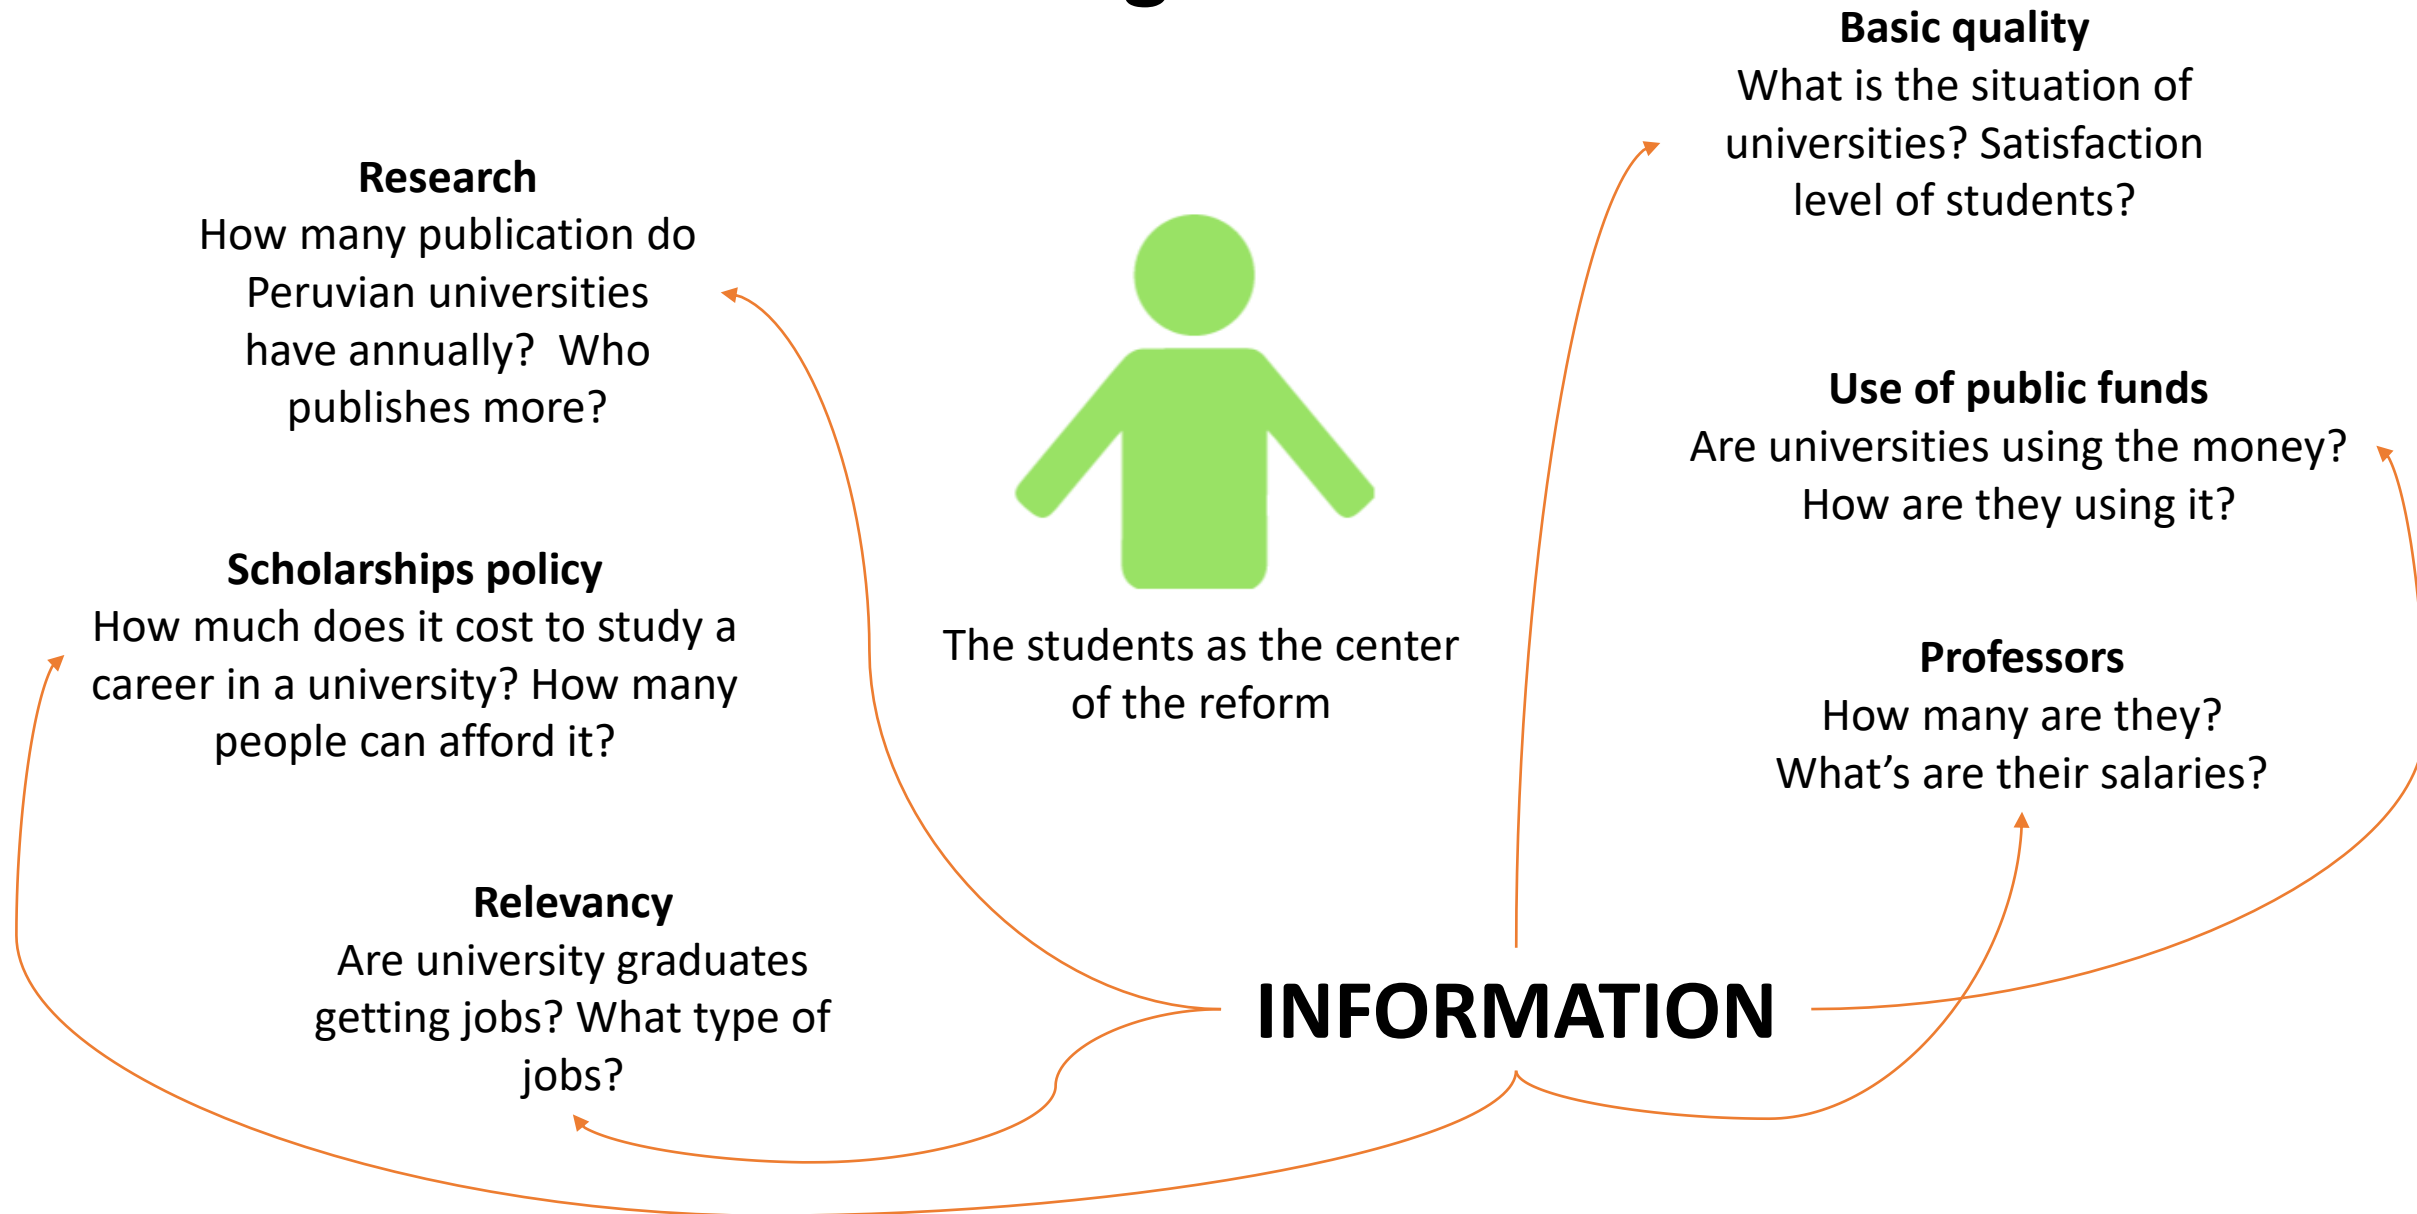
Research
How many publication do Peruvian universities have annually? Who publishes more?

Scholarships policy
How much does it cost to study a career in a university? How many people can afford it?

Relevancy
Are university graduates getting jobs? What type of jobs?

The students as the center of the reform

Basic quality
What is the situation of universities? Satisfaction level of students?

Use of public funds
Are universities using the money? How are they using it?

Professors
How many are they?
What's are their salaries?

INFORMATION